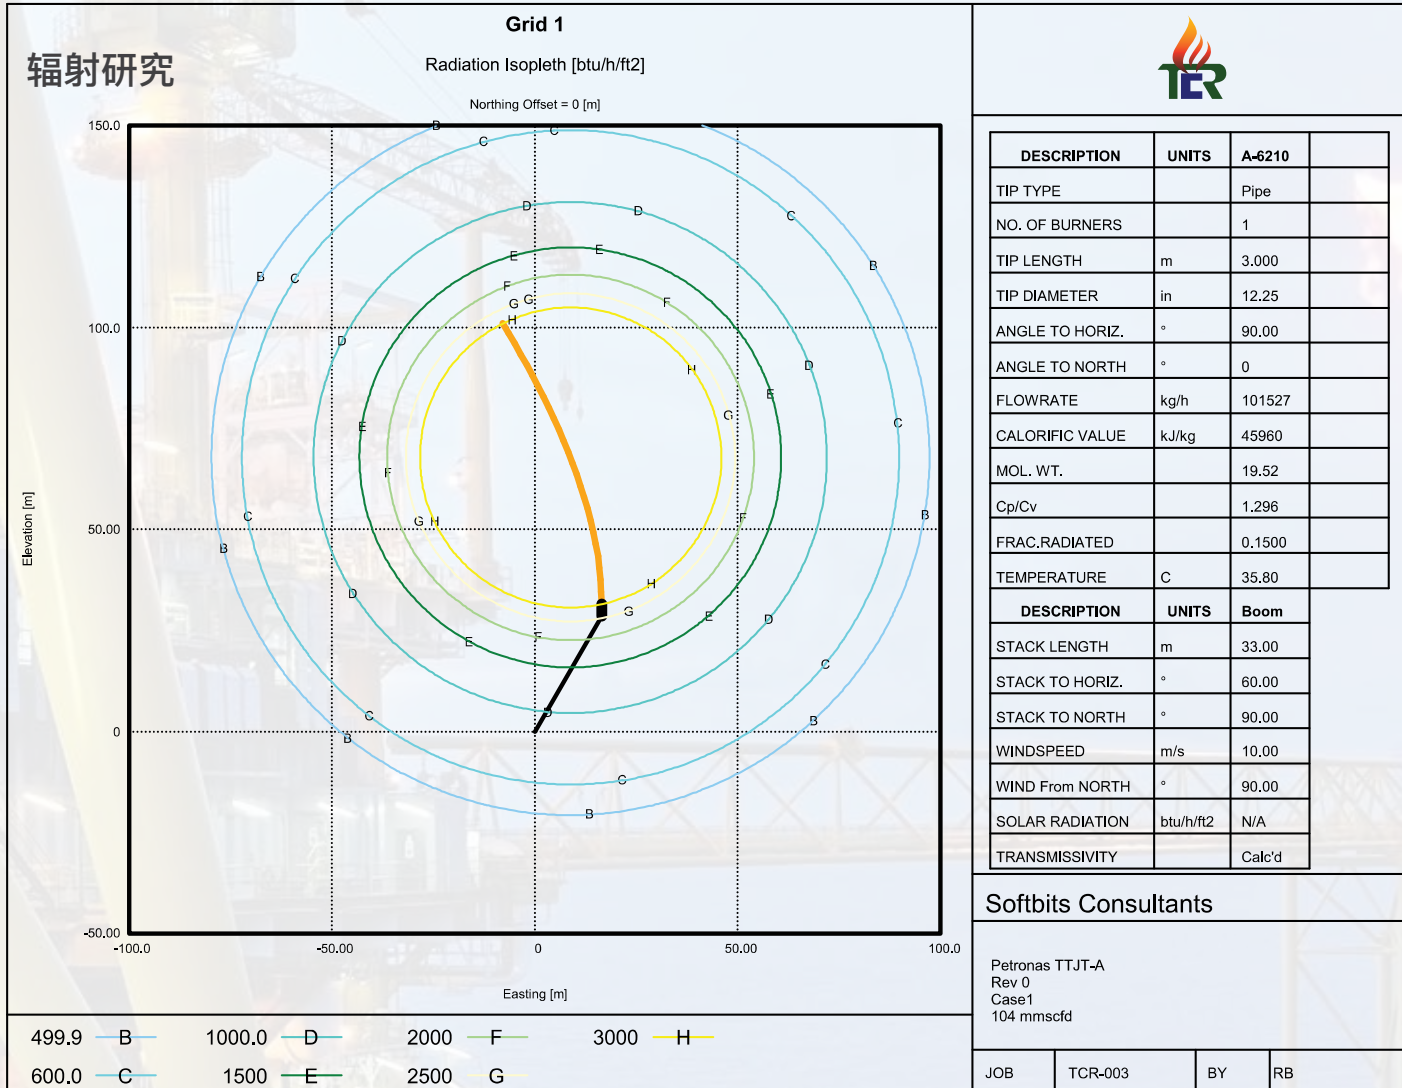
辐射研究

Grid 1

Radiation Isopleth [btu/h/ft2]

Northing Offset = 0 [m]

TCR

| DESCRIPTION | UNITS | A-6210 |
|---|---|---|
| TIP TYPE | | Pipe |
| NO. OF BURNERS | | 1 |
| TIP LENGTH | m | 3.000 |
| TIP DIAMETER | in | 12.25 |
| ANGLE TO HORIZ. | ° | 90.00 |
| ANGLE TO NORTH | ° | 0 |
| FLOWRATE | kg/h | 101527 |
| CALORIFIC VALUE | kJ/kg | 45960 |
| MOL. WT. | | 19.52 |
| Cp/Cv | | 1.296 |
| FRAC.RADIATED | | 0.1500 |
| TEMPERATURE | C | 35.80 |
| DESCRIPTION | UNITS | Boom |
| STACK LENGTH | m | 33.00 |
| STACK TO HORIZ. | ° | 60.00 |
| STACK TO NORTH | ° | 90.00 |
| WINDSPEED | m/s | 10.00 |
| WIND From NORTH | ° | 90.00 |
| SOLAR RADIATION | btu/h/ft2 | N/A |
| TRANSMISSIVITY | | Calc'd |

150.0
100.0
50.00
0
-50.00
Elevation [m]
-100.0 -50.00 0 50.00 100.0
Easting [m]

B C C D D C B B C E E F G G H F D H D C E G E F B F C B G H H G E D E F C D B C D C B C B

Softbits Consultants

Petronas TTJT-A
Rev 0
Case1
104 mmscfd

499.9 B 1000.0 D 2000 F 3000 H
600.0 C 1500 E 2500 G

| JOB | TCR-003 | BY | RB |
|---|---|---|---|